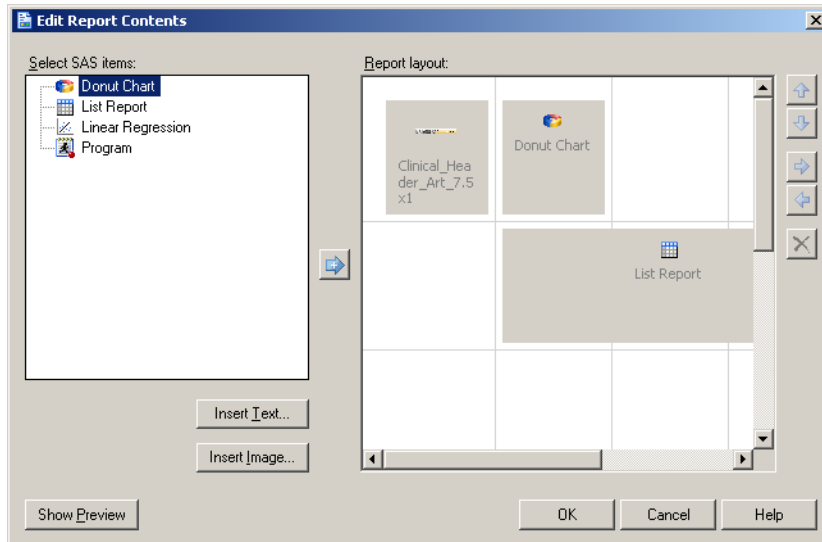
Edit Report Contents

Select SAS items:

Donut Chart
List Report
Linear Regression
Program

Report layout:

Clinical_Header_Art_7.5x1

Donut Chart

List Report

Insert Text...

Insert Image...

Show Preview

OK

Cancel

Help